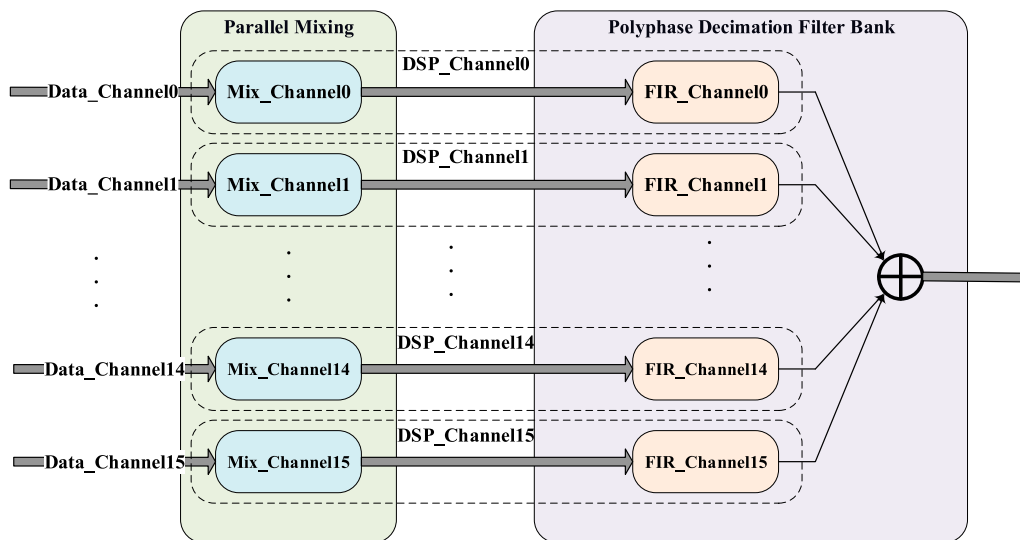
Parallel Mixing

Polyphase Decimation Filter Bank

DSP_Channel0

Data_Channel0

Mix_Channel0

FIR_Channel0

DSP_Channel1

Data_Channel1

Mix_Channel1

FIR_Channel1

DSP_Channel14

Data_Channel14

Mix_Channel14

FIR_Channel14

DSP_Channel15

Data_Channel15

Mix_Channel15

FIR_Channel15